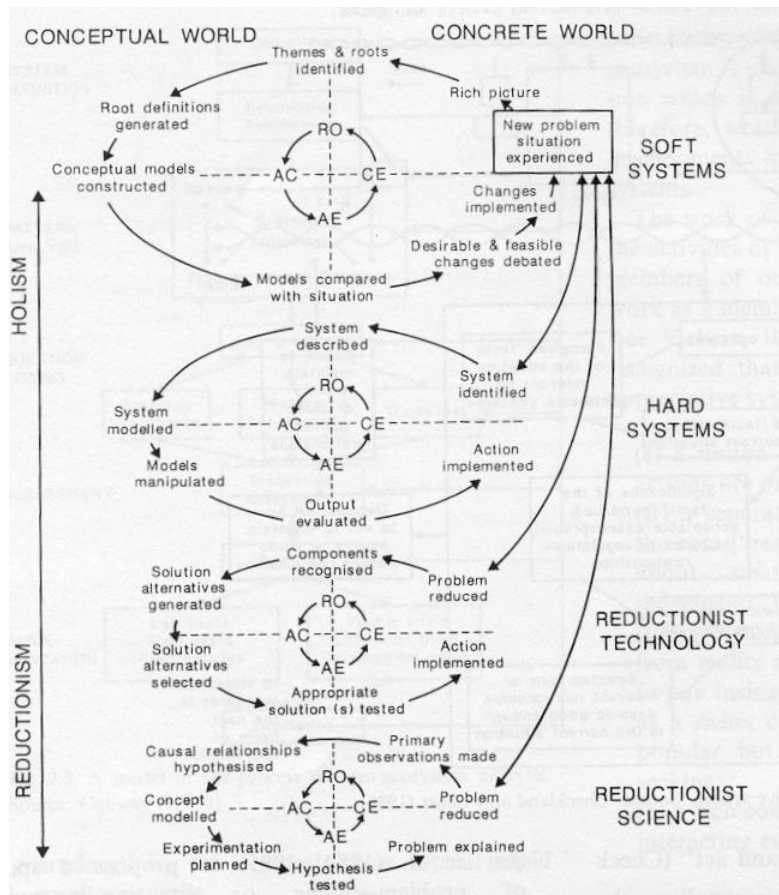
CONCEPTUAL WORLD

CONCRETE WORLD

Themes & roots identified

Rich picture

Root definitions generated

New problem situation experienced

SOFT SYSTEMS

RO

AC

CE

AE

Conceptual models constructed

Changes implemented

Desirable & feasible changes debated

Models compared with situation

HOLISM

System described

System identified

RO

AC

CE

AE

System modelled

HARD SYSTEMS

Models manipulated

Action implemented

Output evaluated

Components recognised

Solution alternatives generated

Problem reduced

RO

AC

CE

AE

REDUCTIONIST TECHNOLOGY

Solution alternatives selected

Action implemented

Appropriate solution (s) tested

REDUCTIONISM

Causal relationships hypothesised

Primary observations made

RO

AC

CE

AE

Concept modelled

Problem reduced

REDUCTIONIST SCIENCE

Experimentation planned

Problem explained

Hypothesis tested